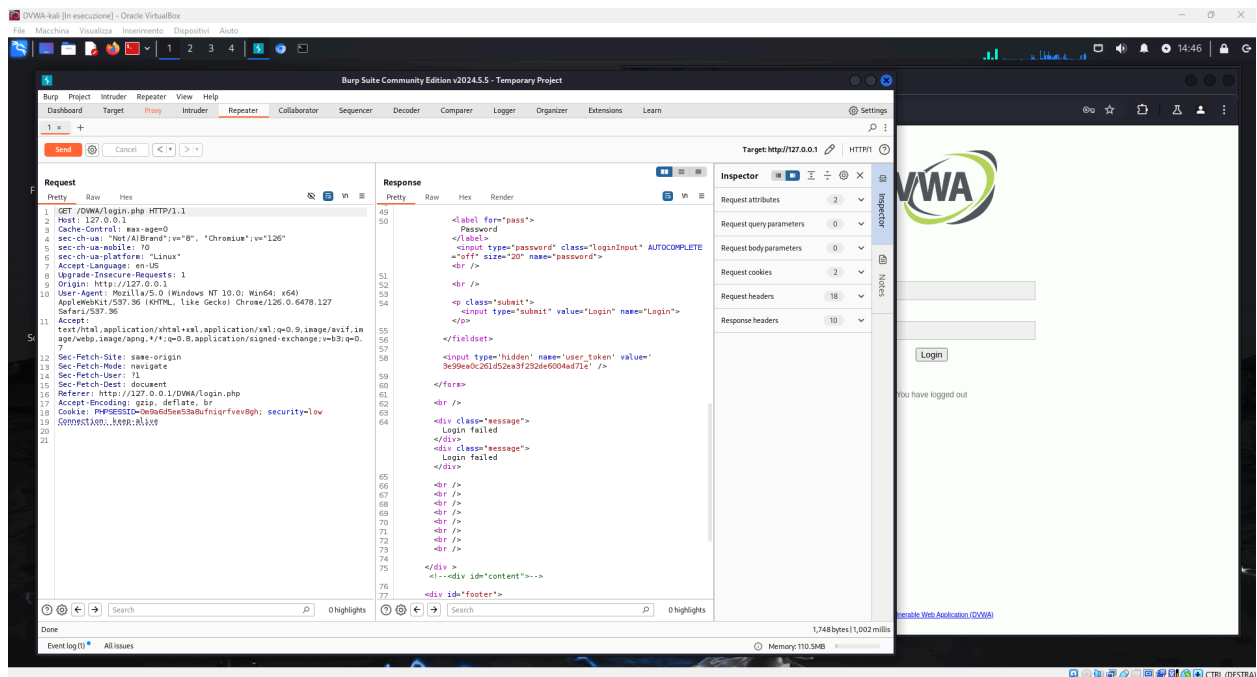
DVWA-kali [In esecuzione] - Oracle VirtualBox
File Macchina Visualizza Inserimento Dispositivi Aiuto
1 2 3 4
14:46

Burp Suite Community Edition v2024.5.5 - Temporary Project
Burp Project Intruder Repeater View Help
Dashboard Target Proxy Intruder Repeater Collaborator Sequencer Decoder Comparer Logger Organizer Extensions Learn
Settings
1 × +
Send Cancel
Target: http://127.0.0.1 HTTP/1

Request
Pretty Raw Hex
1 GET /DVWA/login.php HTTP/1.1
2 Host: 127.0.0.1
3 Cache-Control: max-age=0
4 sec-ch-ua: "Not/A)Brand";v="8", "Chromium";v="126"
5 sec-ch-ua-mobile: ?0
6 sec-ch-ua-platform: "Linux"
7 Accept-Language: en-US
8 Upgrade-Insecure-Requests: 1
9 Origin: http://127.0.0.1
10 User-Agent: Mozilla/5.0 (Windows NT 10.0; Win64; x64) AppleWebKit/537.36 (KHTML, like Gecko) Chrome/126.0.6478.127 Safari/537.36
11 Accept: text/html,application/xhtml+xml,application/xml;q=0.9,image/avif,image/webp,image/apng,*/*;q=0.8,application/signed-exchange;v=b3;q=0.7
12 Sec-Fetch-Site: same-origin
13 Sec-Fetch-Mode: navigate
14 Sec-Fetch-User: ?1
15 Sec-Fetch-Dest: document
16 Referer: http://127.0.0.1/DVWA/login.php
17 Accept-Encoding: gzip, deflate, br
18 Cookie: PHPSESSID=0m9a6d5em53a8ufniqrfvev8gh; security=low
19 Connection: keep-alive
20
21

Response
Pretty Raw Hex Render
49
50 <label for="pass">
Password
</label>
<input type="password" class="loginInput" AUTOCOMPLETE="off" size="20" name="password">
<br />
51
52 <br />
53
54 <p class="submit">
<input type="submit" value="Login" name="Login">
</p>
55
56 </fieldset>
57
58 <input type='hidden' name='user_token' value='3e99ea0c261d52ea3f232de6004ad71e' />
59
60 </form>
61
62 <br />
63
64 <div class="message">
Login failed
</div>
<div class="message">
Login failed
</div>
65
66 <br />
67 <br />
68 <br />
69 <br />
70 <br />
71 <br />
72 <br />
73 <br />
74
75 </div >
<!--<div id="content">-->
76
77 <div id="footer">

Inspector
Request attributes 2
Request query parameters 0
Request body parameters 0
Request cookies 2
Request headers 18
Response headers 10
Inspector
Notes

Search 0 highlights
Search 0 highlights
Done
1,748 bytes | 1,002 millis
Event log (1) All issues
Memory: 110.5MB

VWA
Login
You have logged out
nerable Web Application (DVWA)
CTRL (DESTRA)